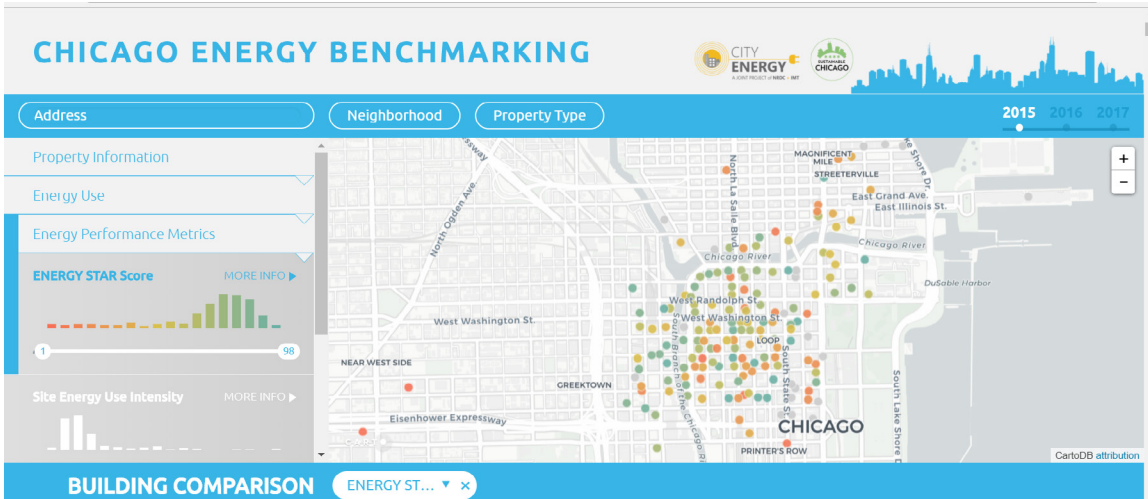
CHICAGO ENERGY BENCHMARKING

CITY ENERGY A JOINT PROJECT of NRDC • IMT

SUSTAINABLE CHICAGO

Address

Neighborhood

Property Type

2015 2016 2017

Property Information

Energy Use

Energy Performance Metrics

ENERGY STAR Score

MORE INFO ▶

1

98

Site Energy Use Intensity

MORE INFO ▶

+

−

Wabash

North Ogden Ave.

North La Salle Blvd

MAGNIFICENT MILE

STREETERVILLE

East Grand Ave.

East Illinois St.

Chicago River

Chicago River

DuSable Harbor

West Randolph St.

West Washington St.

West Washington St.

LOOP

South Branch of the Chicago River

South State St.

NEAR WEST SIDE

GREEKTOWN

Eisenhower Expressway

CHICAGO

PRINTER'S ROW

South Lake Shore Dr

CartoDB attribution

BUILDING COMPARISON

ENERGY ST... ▼ ×